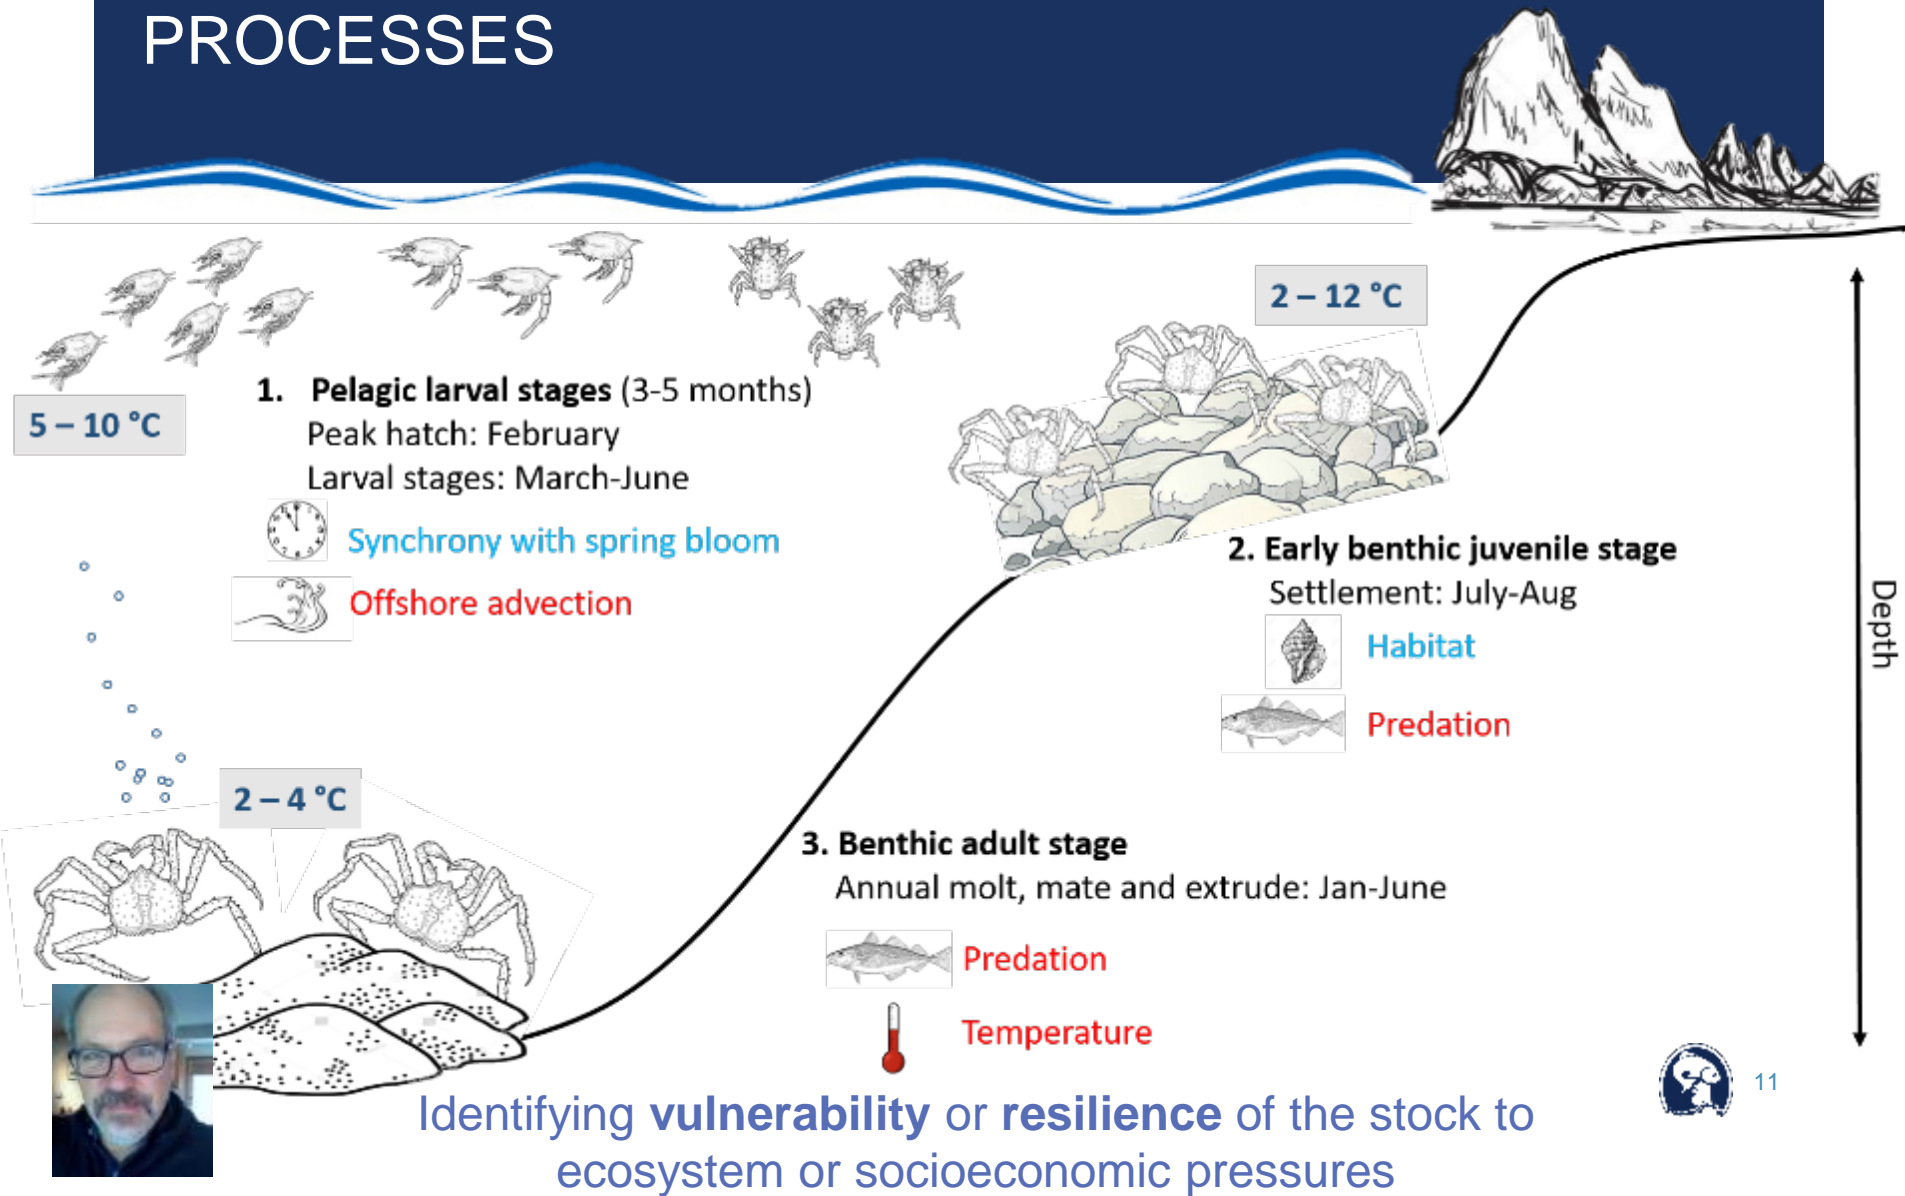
PROCESSES

5 – 10 °C

1. **Pelagic larval stages** (3-5 months)
Peak hatch: February
Larval stages: March-June

Synchrony with spring bloom

Offshore advection

2 – 12 °C

2. **Early benthic juvenile stage**
Settlement: July-Aug

Habitat

Predation

Depth

2 – 4 °C

3. **Benthic adult stage**
Annual molt, mate and extrude: Jan-June

Predation

Temperature

11

Identifying **vulnerability** or **resilience** of the stock to ecosystem or socioeconomic pressures